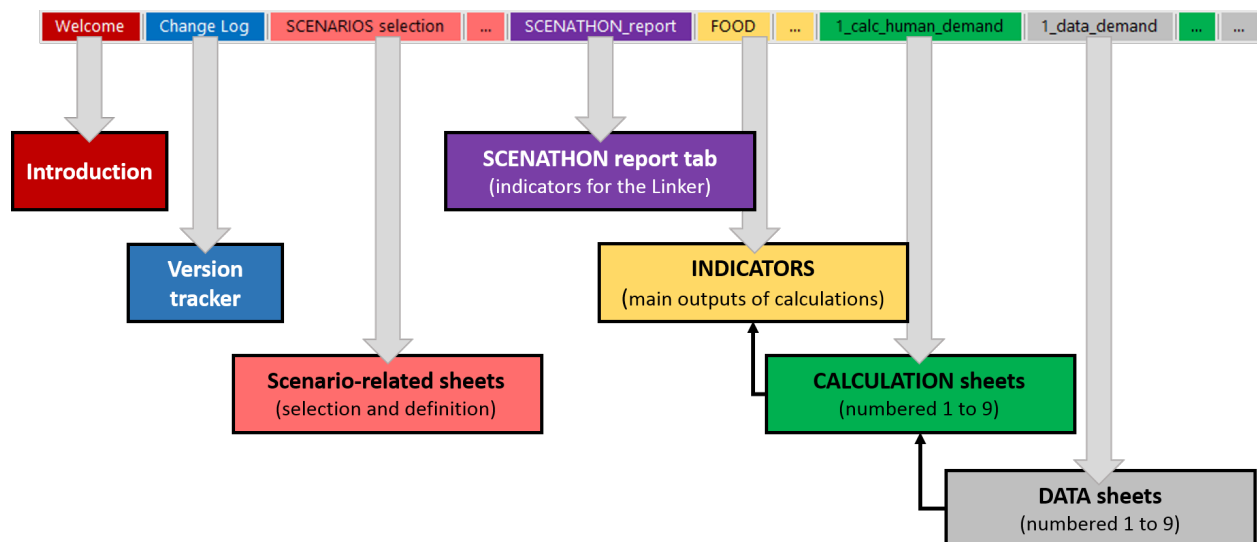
Welcome | Change Log | SCENARIOS selection | ... | SCENATHON_report | FOOD | ... | 1_calc_human_demand | 1_data_demand | ... | ...

Introduction

Version tracker

Scenario-related sheets
(selection and definition)

SCENATHON report tab
(indicators for the Linker)

INDICATORS
(main outputs of calculations)

CALCULATION sheets
(numbered 1 to 9)

DATA sheets
(numbered 1 to 9)